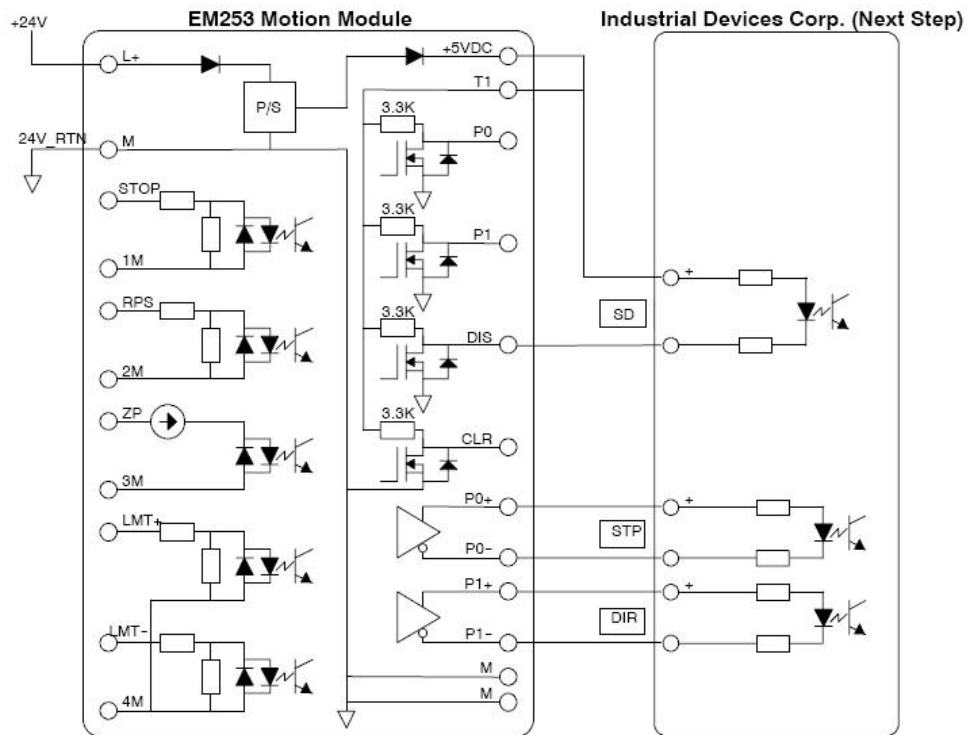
+24V

EM253 Motion Module

Industrial Devices Corp. (Next Step)

L+

P/S

+5VDC

T1

24V_RTN

M

3.3K

P0

STOP

1M

3.3K

P1

RPS

2M

3.3K

DIS

SD

+

ZP

3M

3.3K

CLR

LMT+

P0+

+

STP

P0–

P1+

+

DIR

LMT-

P1–

M

M

4M